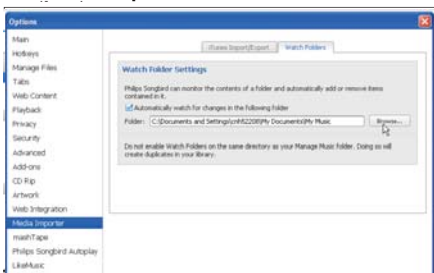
Options

Main
Hotkeys
Manage Files
Tabs
Web Content
Playback
Privacy
Security
Advanced
Add-ons
CD Rip
Artwork
Web Integration
Media Importer
mashTape
Philips Songbird Autoplay
LikeMusic

iTunes Import/Export
Watch Folders

Watch Folder Settings

Philips Songbird can monitor the contents of a folder and automatically add or remove items contained in it.

Automatically watch for changes in the following folder

Folder: C:\Documents and Settings\cnh52208\My Documents\My Music
Browse...

Do not enable Watch Folders on the same directory as your Manage Music folder. Doing so will create duplicates in your library.